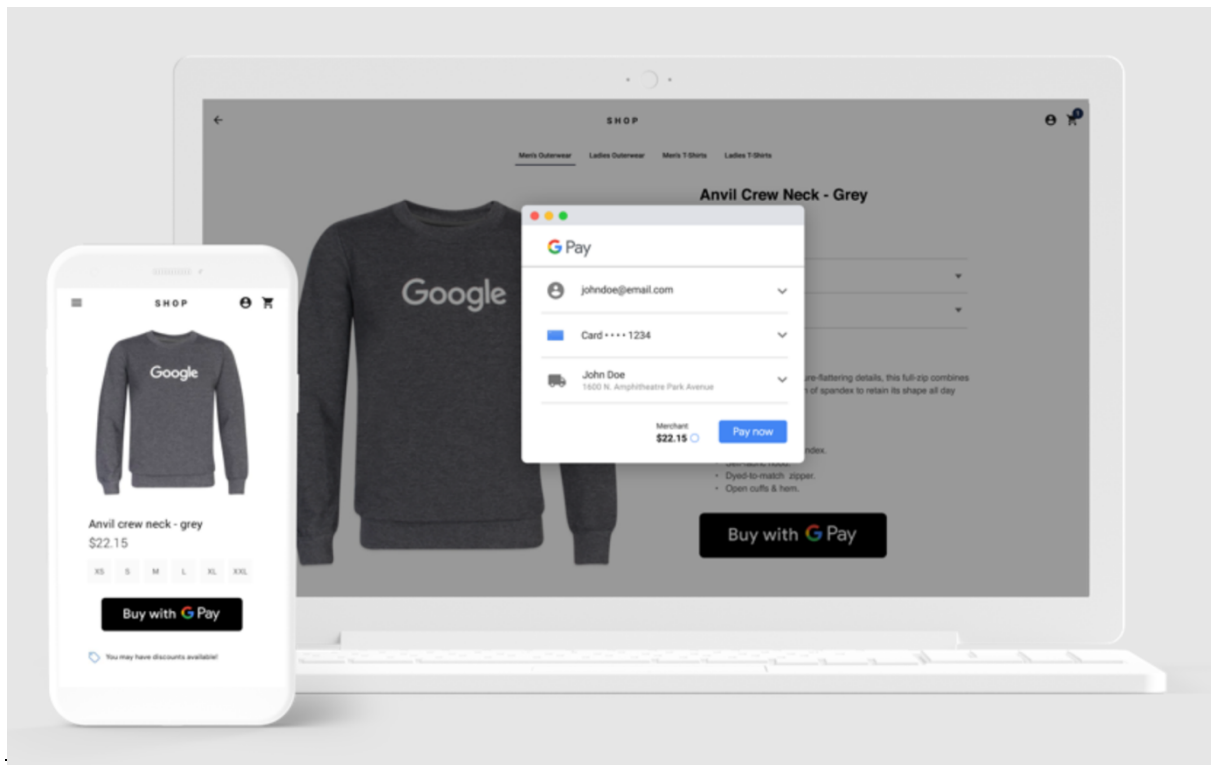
SHOP

Men's Outerwear Ladies Outerwear Men's T-Shirts Ladies T-Shirts

Google

Anvil Crew Neck - Grey

G Pay

johndoe@email.com

Card •••• 1234

John Doe
1600 N. Amphitheatre Park Avenue

Merchant
$22.15

Pay now

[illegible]ure-flattering details, this full-zip combines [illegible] of spandex to retain its shape all day

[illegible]ndex.
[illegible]
• Dyed-to-match zipper.
• Open cuffs & hem.

Buy with G Pay

SHOP

Google

Anvil crew neck - grey
$22.15

XS S M L XL XXL

Buy with G Pay

You may have discounts available!